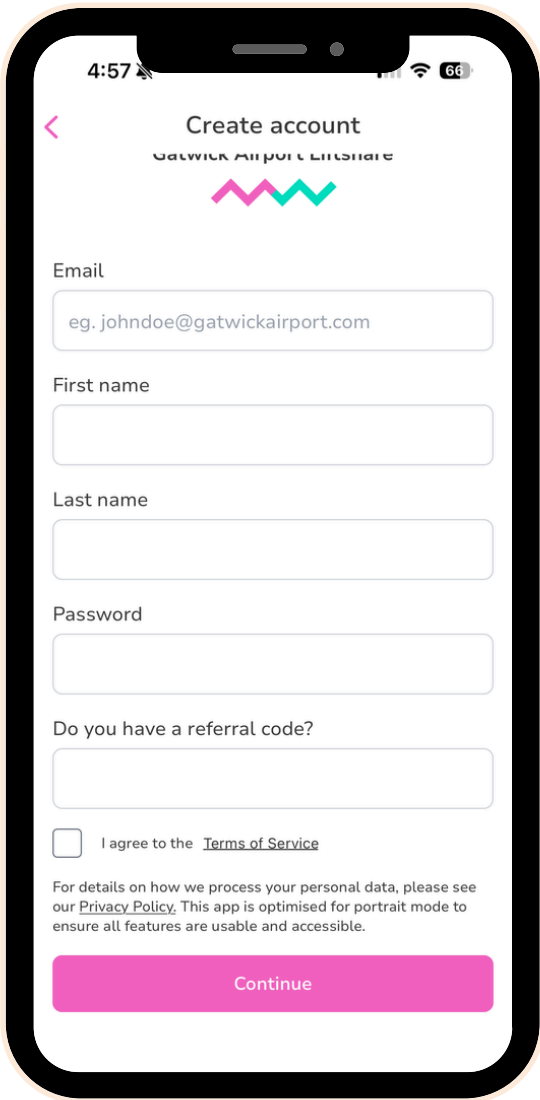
4:57

66

<

Create account

Gatwick Airport Liftshare

Email

eg. johndoe@gatwickairport.com

First name

Last name

Password

Do you have a referral code?

I agree to the Terms of Service

For details on how we process your personal data, please see our Privacy Policy. This app is optimised for portrait mode to ensure all features are usable and accessible.

Continue